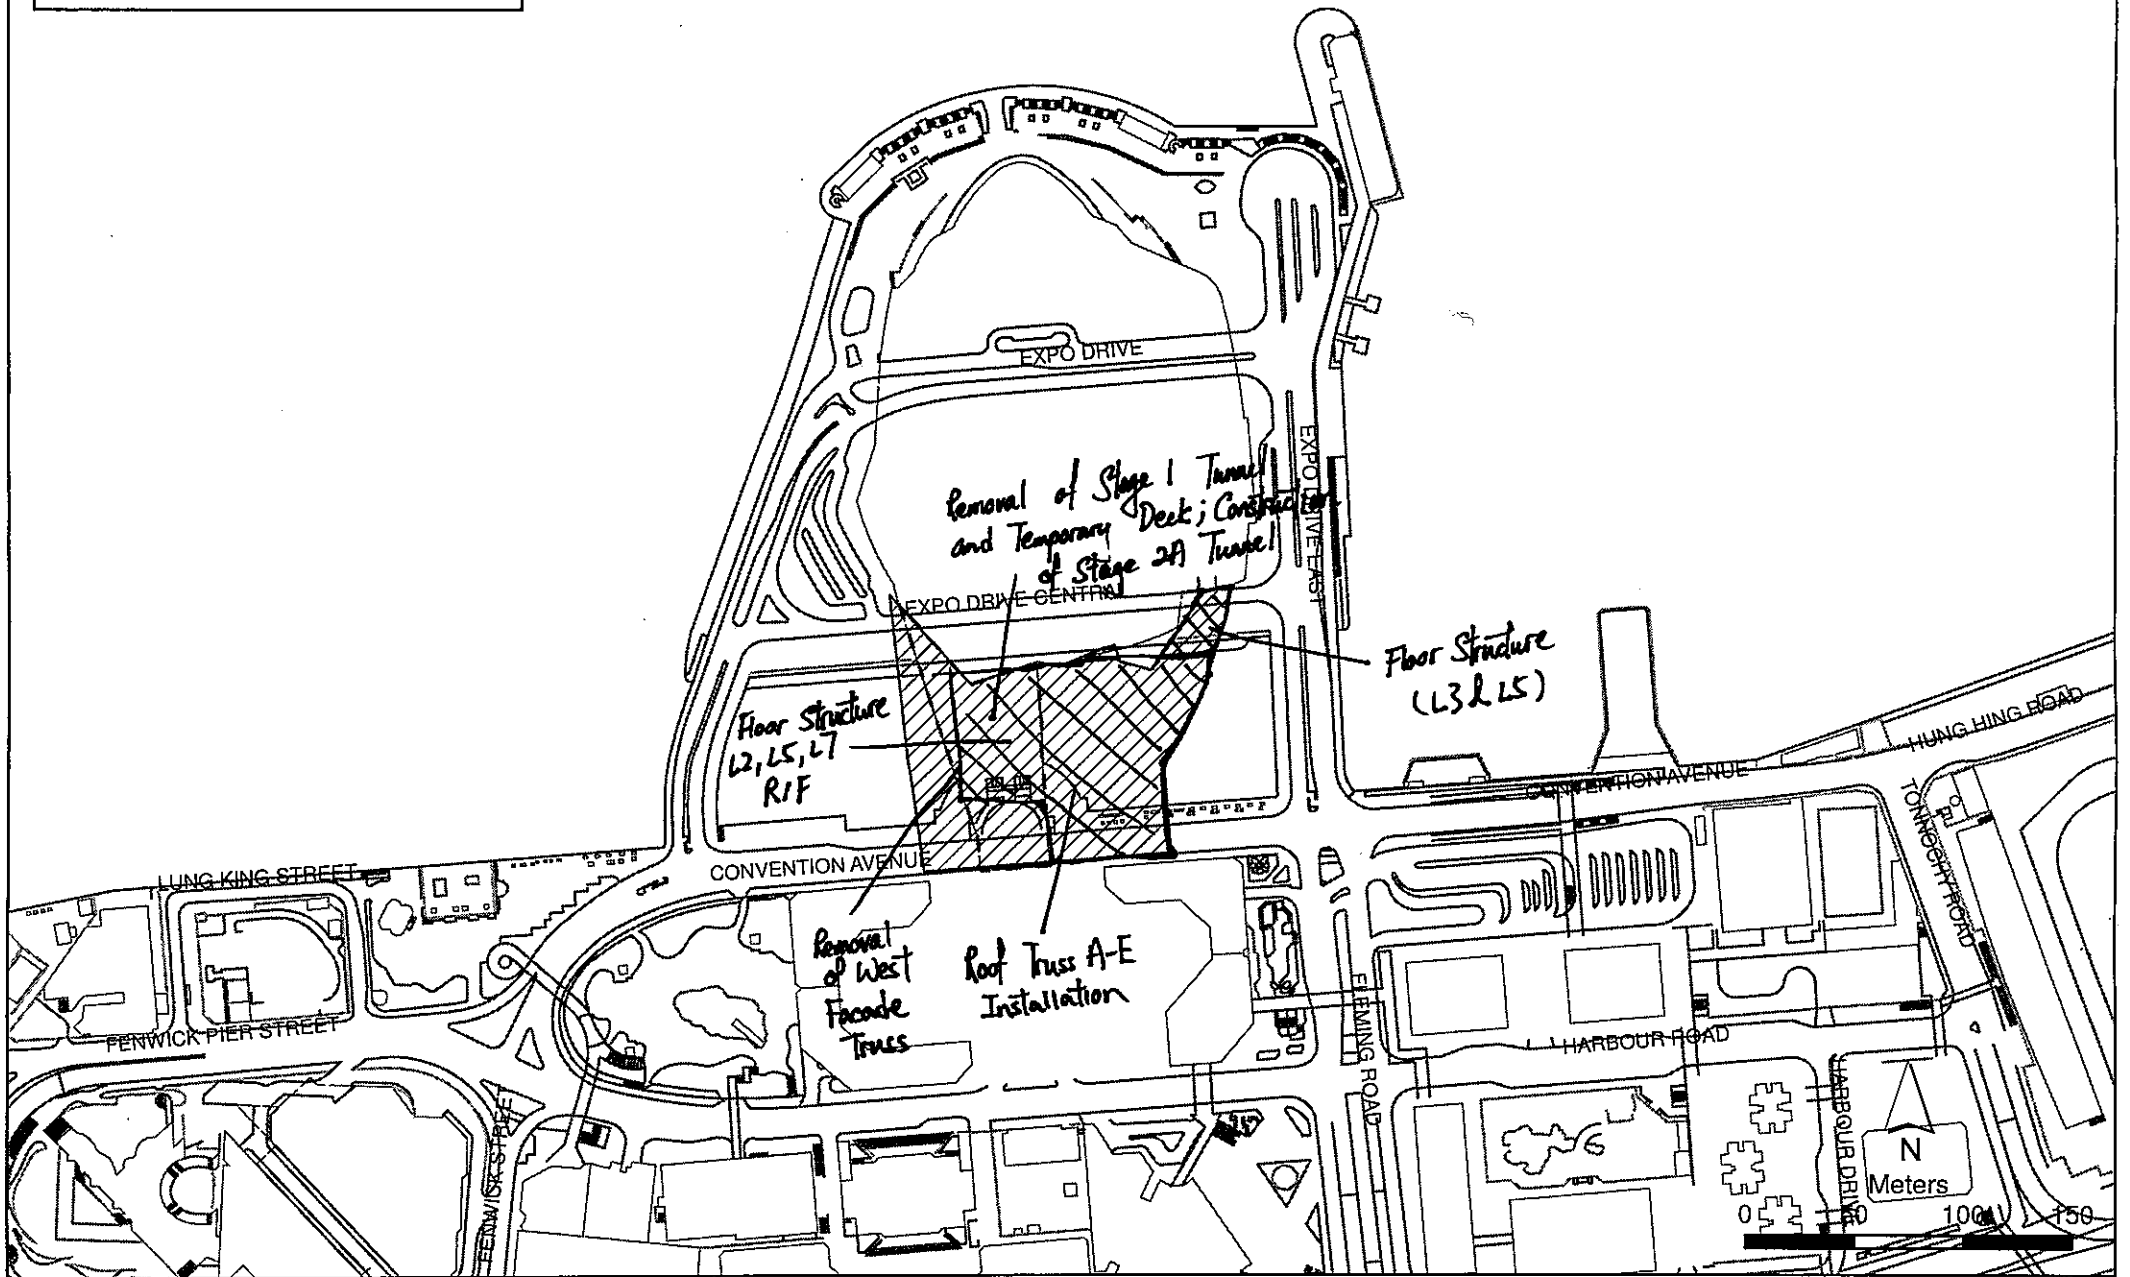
EXPO DRIVE

EXPO DRIVE EAST

Removal of Stage 1 Tunnel and Temporary Deck; Construction of Stage 2A Tunnel

EXPO DRIVE CENTRAL

Floor Structure (L3 & L5)

HUNG HING ROAD

Floor Structure L2, L5, L7 R/F

CONVENTION AVENUE

TONNOCHY ROAD

LUNG KING STREET

CONVENTION AVENUE

Removal of West Facade Truss

Roof Truss A-E Installation

FLEMING ROAD

FENWICK PIER STREET

HARBOUR ROAD

FENWICK STREET

HARBOUR DRIVE

N
Meters
0 50 100 150